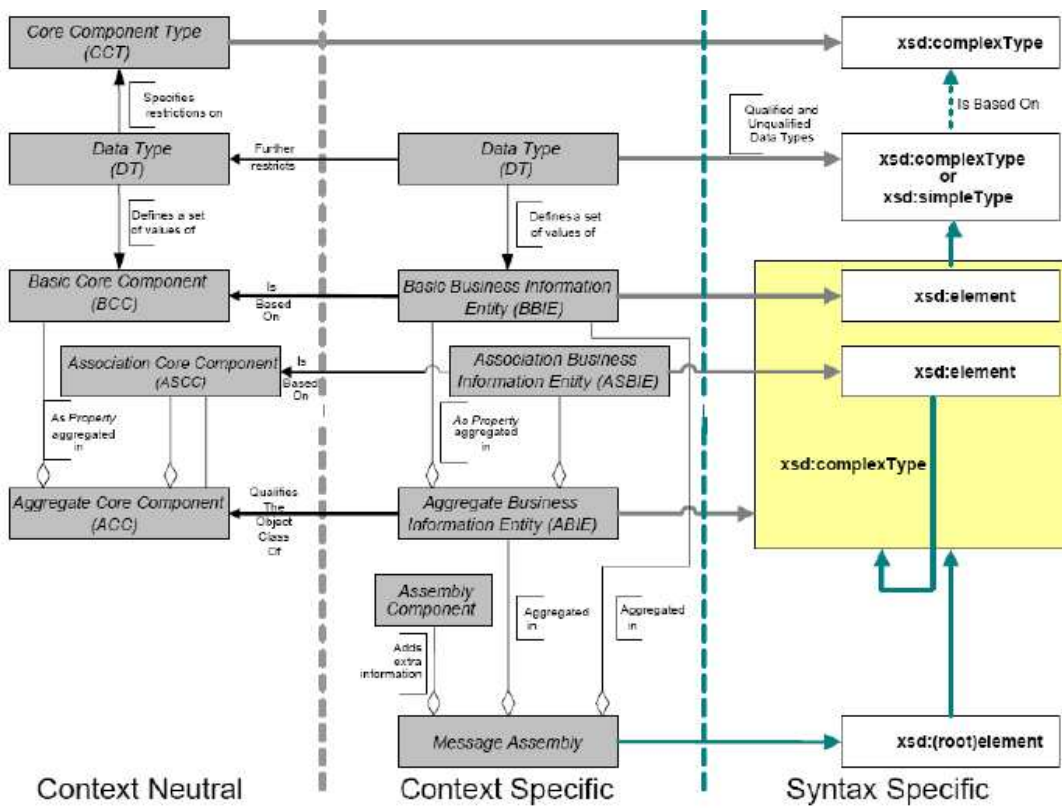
Core Component Type (CCT)

xsd:complexType

Specifies restrictions on

Is Based On

Qualified and Unqualified Data Types

Data Type (DT)

Further restricts

Data Type (DT)

xsd:complexType or xsd:simpleType

Defines a set of values of

Defines a set of values of

Basic Core Component (BCC)

Is Based On

Basic Business Information Entity (BBIE)

xsd:element

Association Core Component (ASCC)

Is Based On

Association Business Information Entity (ASBIE)

xsd:element

As Property aggregated in

As Property aggregated in

xsd:complexType

Aggregate Core Component (ACC)

Qualifies The Object Class Of

Aggregate Business Information Entity (ABIE)

Assembly Component

Aggregated in

Aggregated in

Adds extra information

Message Assembly

xsd:(root)element

Context Neutral

Context Specific

Syntax Specific